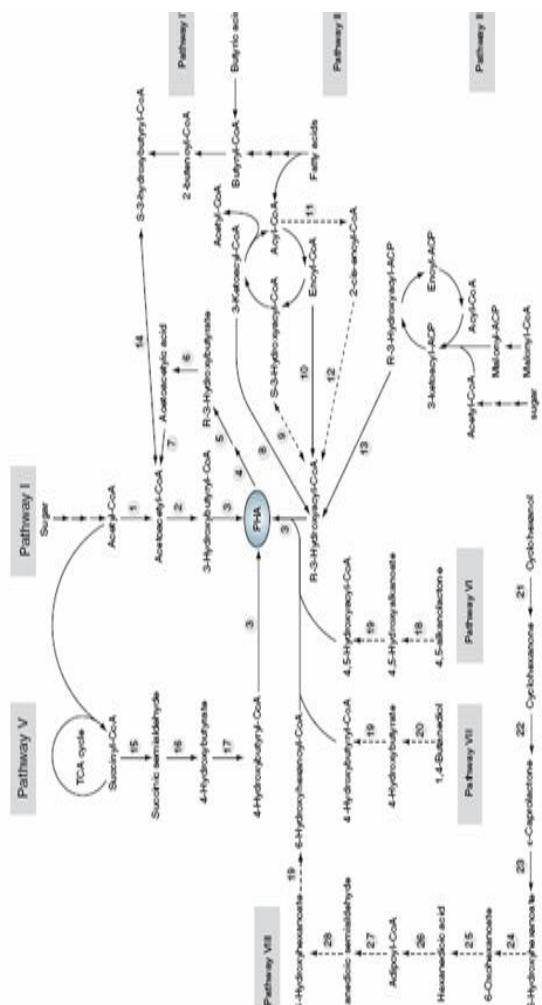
Pathway V

Pathway I

Pathway IV

Pathway II

Pathway III

Pathway VI

Pathway VII

Pathway VIII

TCA cycle

Succinyl-CoA

15

Succinic semialdehyde

16

4-Hydroxybutyrate

17

4-Hydroxybutyryl-CoA

Sugar

Acetyl-CoA

1

Acetoacetyl-CoA

2

3-Hydroxybutyryl-CoA

3

PHA

3

3

R-3-Hydroxyacyl-CoA

4

5

R-3-Hydroxybutyrate

7

Acetoacetic acid

6

14

S-3-Hydroxybutyryl-CoA

2-butenoyl-CoA

Butyryl-CoA

Butyric acid

Fatty acids

Acetyl-CoA

Acyl-CoA

3-Ketoacyl-CoA

S-3-Hydroxyacyl-CoA

Enoyl-CoA

11

2-cis-enoyl-CoA

8

9

10

12

13

R-3-Hydroxyacyl-ACP

Enoyl-ACP

3-ketoacyl-ACP

Acyl-ACP

Malonyl-ACP

Malonyl-CoA

Acetyl-CoA

sugar

4,5-Hydroxyacyl-CoA

19

4,5-Hydroxyalkanoate

18

4,5-alkanolactone

4-Hydroxybutyryl-CoA

19

4-Hydroxybutyrate

20

1,4-Butanediol

6-Hydroxyhexanoyl-CoA

19

6-Hydroxyhexanoate

22

Cyclohexanone

21

Cyclohexanol

ε-Caprolactone

23

6-Hydroxyhexanoate

24

6-Oxohexanoate

25

Hexanedioic acid

26

Adipoyl-CoA

27

Adipic semialdehyde

28